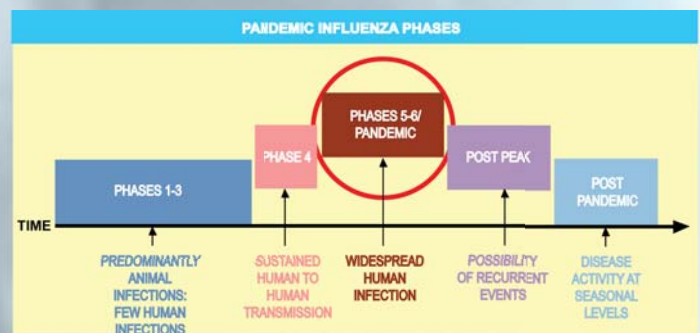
PANDEMIC INFLUENZA PHASES

PHASES 5-6/ PANDEMIC

PHASE 4

POST PEAK

PHASES 1-3

POST PANDEMIC

TIME

PREDOMINANTLY ANIMAL INFECTIONS: FEW HUMAN INFECTIONS

SUSTAINED HUMAN TO HUMAN TRANSMISSION

WIDESPREAD HUMAN INFECTION

POSSIBILITY OF RECURRENT EVENTS

DISEASE ACTIVITY AT SEASONAL LEVELS